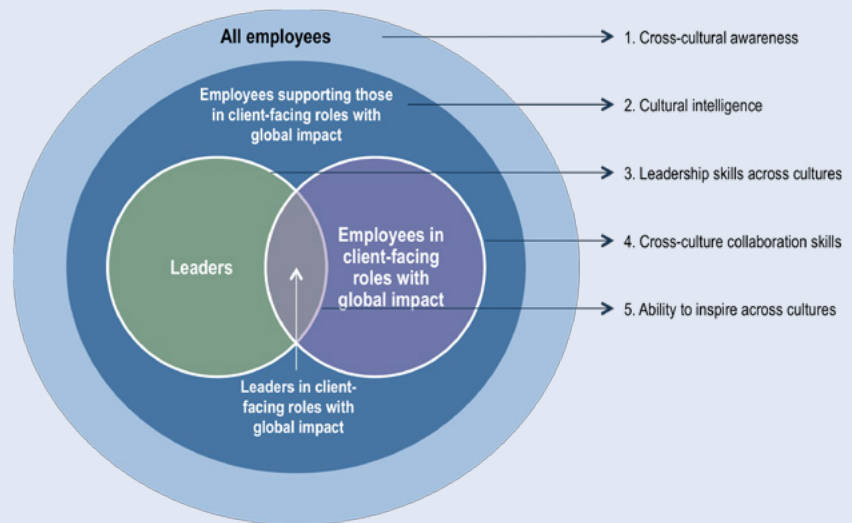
All employees

Employees supporting those in client-facing roles with global impact

Leaders

Employees in client-facing roles with global impact

Leaders in client-facing roles with global impact

1. Cross-cultural awareness

2. Cultural intelligence

3. Leadership skills across cultures

4. Cross-culture collaboration skills

5. Ability to inspire across cultures